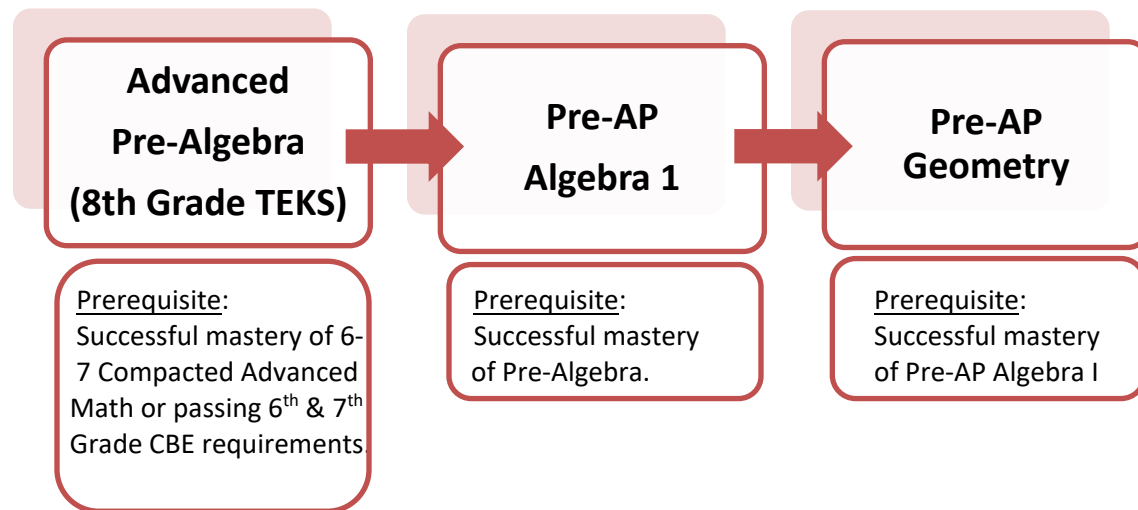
Advanced Pre-Algebra (8th Grade TEKS)

Pre-AP Algebra 1

Pre-AP Geometry

Prerequisite: Successful mastery of 6-7 Compacted Advanced Math or passing 6$^{th}$ & 7$^{th}$ Grade CBE requirements.

Prerequisite: Successful mastery of Pre-Algebra.

Prerequisite: Successful mastery of Pre-AP Algebra I